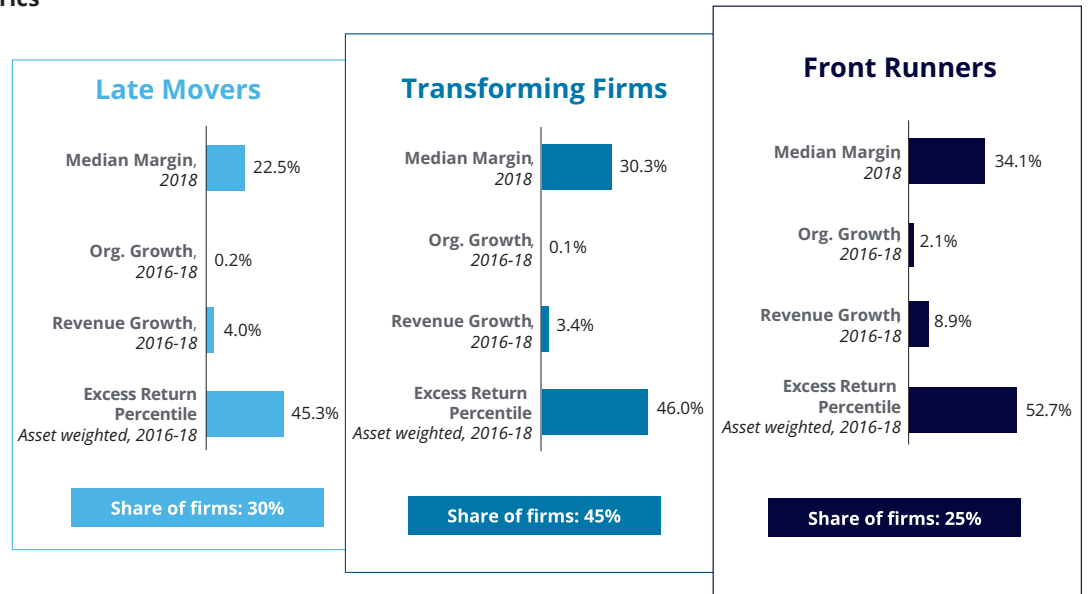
rics

Late Movers

Median Margin, 2018 — 22.5%

Org. Growth, 2016-18 — 0.2%

Revenue Growth, 2016-18 — 4.0%

Excess Return Percentile Asset weighted, 2016-18 — 45.3%

Share of firms: 30%

Transforming Firms

Median Margin, 2018 — 30.3%

Org. Growth, 2016-18 — 0.1%

Revenue Growth, 2016-18 — 3.4%

Excess Return Percentile Asset weighted, 2016-18 — 46.0%

Share of firms: 45%

Front Runners

Median Margin, 2018 — 34.1%

Org. Growth, 2016-18 — 2.1%

Revenue Growth, 2016-18 — 8.9%

Excess Return Percentile Asset weighted, 2016-18 — 52.7%

Share of firms: 25%